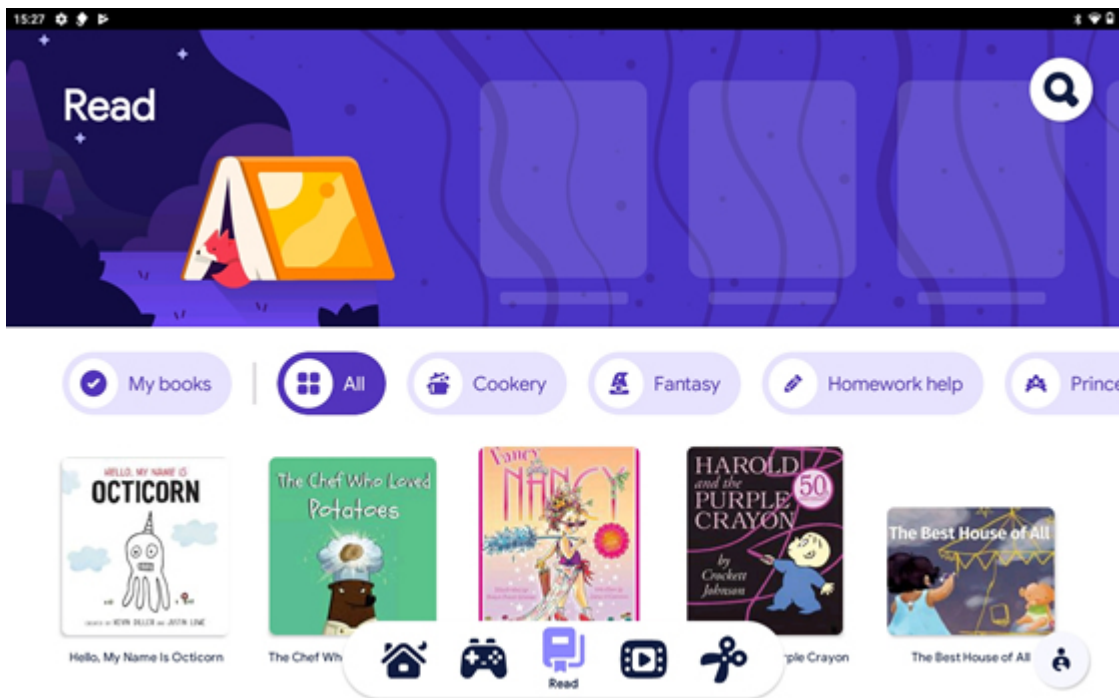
15:27

Read

My books

All

Cookery

Fantasy

Homework help

Prince

HELLO, MY NAME IS OCTICORN

CREATED BY KEVIN DILLER AND JUSTIN LOWE

Hello, My Name Is Octicorn

The Chef Who Loved Potatoes

The Chef Wh

Fancy Nancy

HAROLD and the PURPLE CRAYON

50

by Crockett Johnson

rple Crayon

The Best House of All

The Best House of All

Read